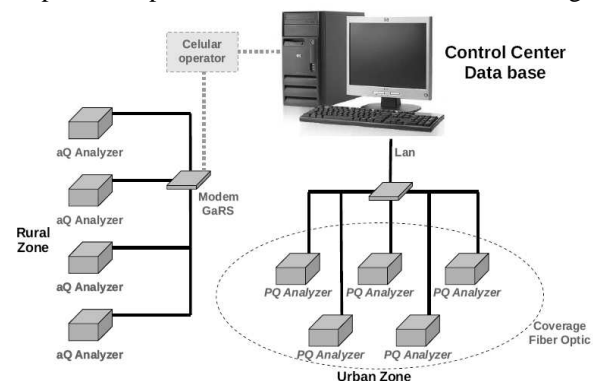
Celular operator

Control Center
Data base

aQ Analyzer

aQ Analyzer

Modem GaRS

Rural Zone

aQ Analyzer

aQ Analyzer

Lan

PQ Analyzer

PQ Analyzer

PQ Analyzer

PQ Analyzer

PQ Analyzer

Coverage Fiber Optic

Urban Zone